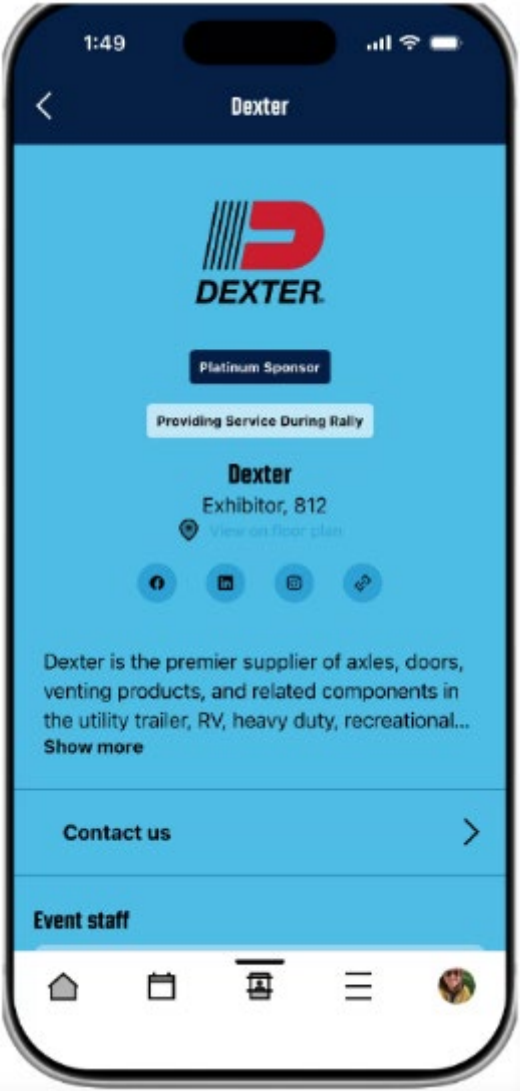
1:49

Dexter

DEXTER

Platinum Sponsor

Providing Service During Rally

Dexter

Exhibitor, 812

View on floor plan

Dexter is the premier supplier of axles, doors, venting products, and related components in the utility trailer, RV, heavy duty, recreational...

Show more

Contact us

Event staff